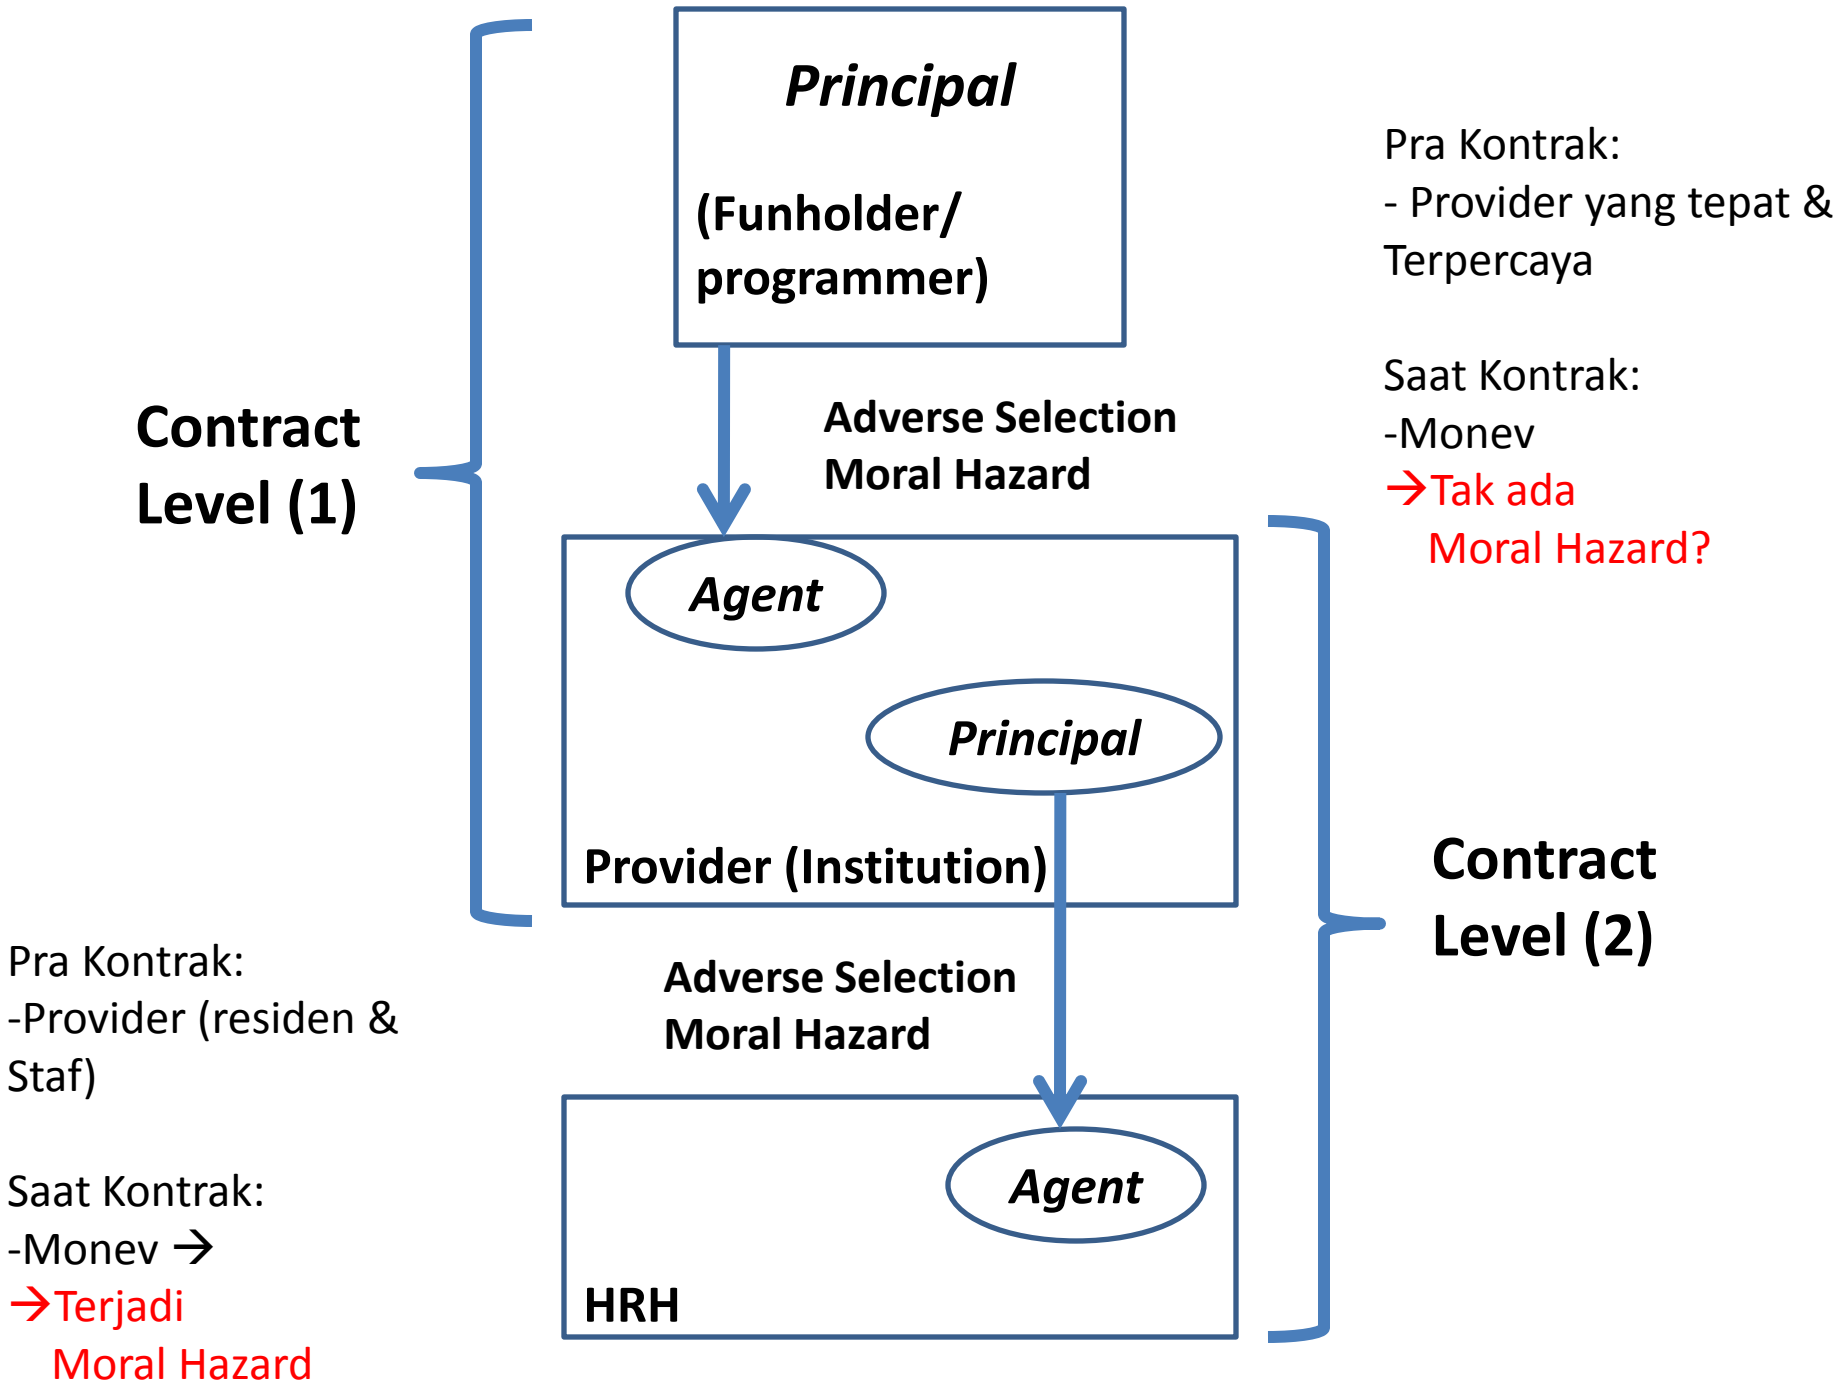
Principal

(Funholder/ programmer)

Pra Kontrak:
- Provider yang tepat & Terpercaya

Saat Kontrak:
-Monev
→Tak ada
Moral Hazard?

Contract Level (1)

Adverse Selection
Moral Hazard

Agent

Principal

Provider (Institution)

Contract Level (2)

Pra Kontrak:
-Provider (residen & Staf)

Saat Kontrak:
-Monev →
→Terjadi
Moral Hazard

Adverse Selection
Moral Hazard

Agent

HRH